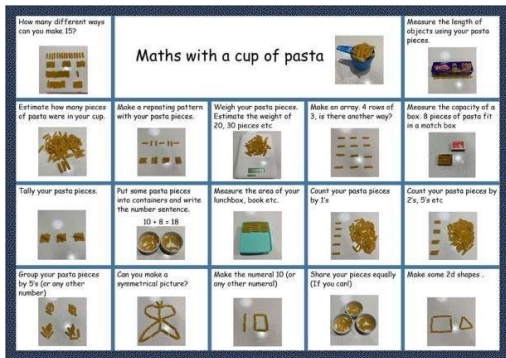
How many different ways can you make 15?

Maths with a cup of pasta

Measure the length of objects using your pasta pieces.

Estimate how many pieces of pasta were in your cup.

Make a repeating pattern with your pasta pieces.

Weigh your pasta pieces. Estimate the weight of 20, 30 pieces etc

Make an array. 4 rows of 3, is there another way?

Measure the capacity of a box. 8 pieces of pasta fit in a match box

Tally your pasta pieces.

Put some pasta pieces into containers and write the number sentence.

10 + 8 = 18

Measure the area of your lunchbox, book etc.

Count your pasta pieces by 1's

Count your pasta pieces by 2's, 5's etc

Group your pasta pieces by 5's (or any other number)

Can you make a symmetrical picture?

Make the numeral 10 (or any other numeral)

Share your pieces equally (If you can!)

Make some 2d shapes .